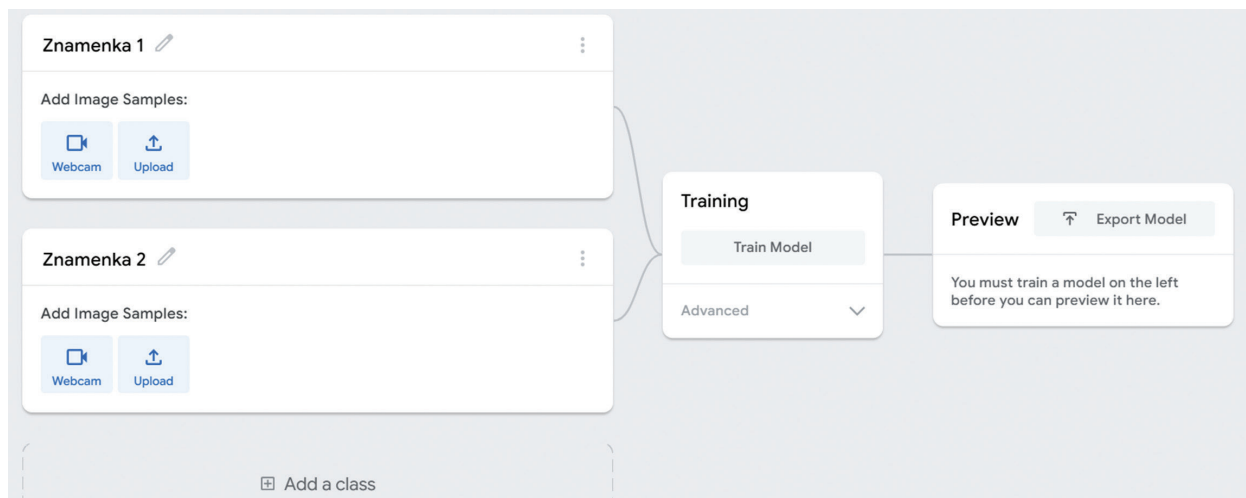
Znamenka 1

Add Image Samples:

Webcam Upload

Znamenka 2

Add Image Samples:

Webcam Upload

Add a class

Training

Train Model

Advanced

Preview

Export Model

You must train a model on the left before you can preview it here.